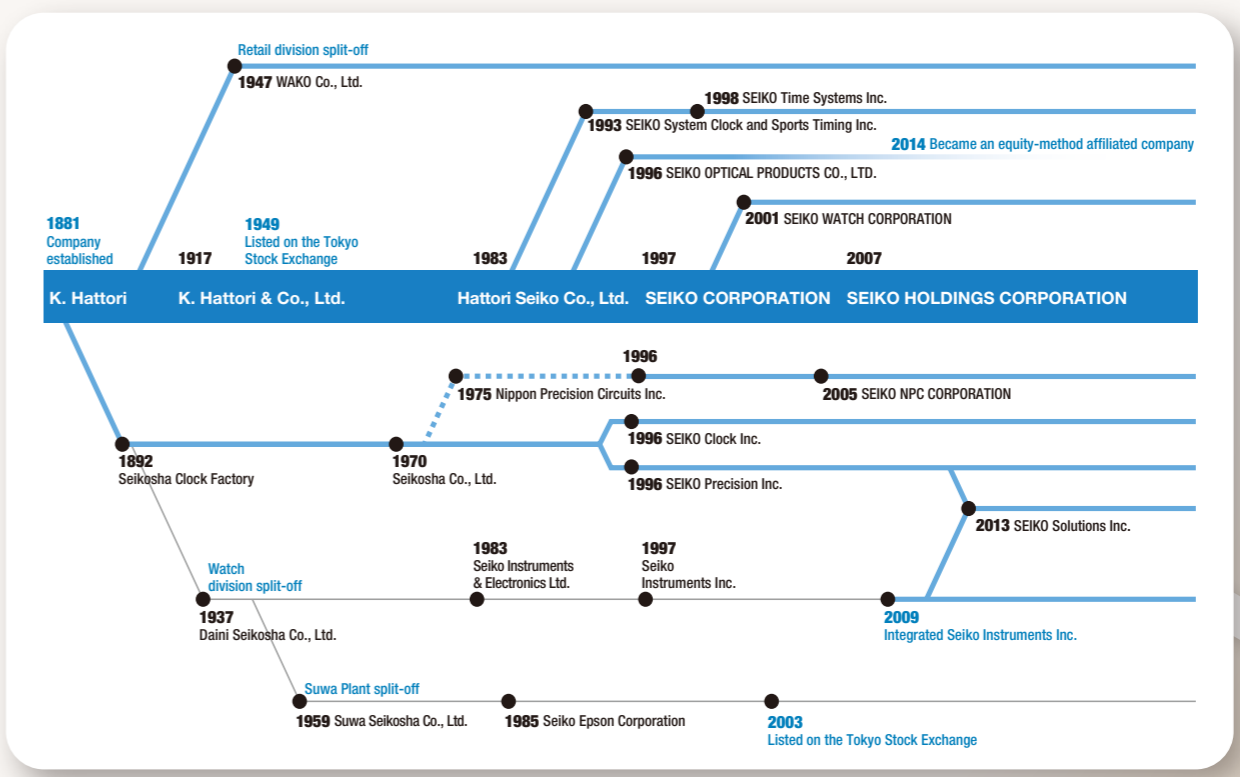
Retail division split-off

1947 WAKO Co., Ltd.

1998 SEIKO Time Systems Inc.

1993 SEIKO System Clock and Sports Timing Inc.

2014 Became an equity-method affiliated company

1996 SEIKO OPTICAL PRODUCTS CO., LTD.

2001 SEIKO WATCH CORPORATION

1881
Company established

1917

1949
Listed on the Tokyo Stock Exchange

1983

1997

2007

K. Hattori

K. Hattori & Co., Ltd.

Hattori Seiko Co., Ltd.

SEIKO CORPORATION

SEIKO HOLDINGS CORPORATION

1996

1975 Nippon Precision Circuits Inc.

2005 SEIKO NPC CORPORATION

1996 SEIKO Clock Inc.

1892
Seikosha Clock Factory

1970
Seikosha Co., Ltd.

1996 SEIKO Precision Inc.

2013 SEIKO Solutions Inc.

Watch division split-off

1983
Seiko Instruments & Electronics Ltd.

1997
Seiko Instruments Inc.

1937
Daini Seikosha Co., Ltd.

2009
Integrated Seiko Instruments Inc.

Suwa Plant split-off

1959 Suwa Seikosha Co., Ltd.

1985 Seiko Epson Corporation

2003
Listed on the Tokyo Stock Exchange